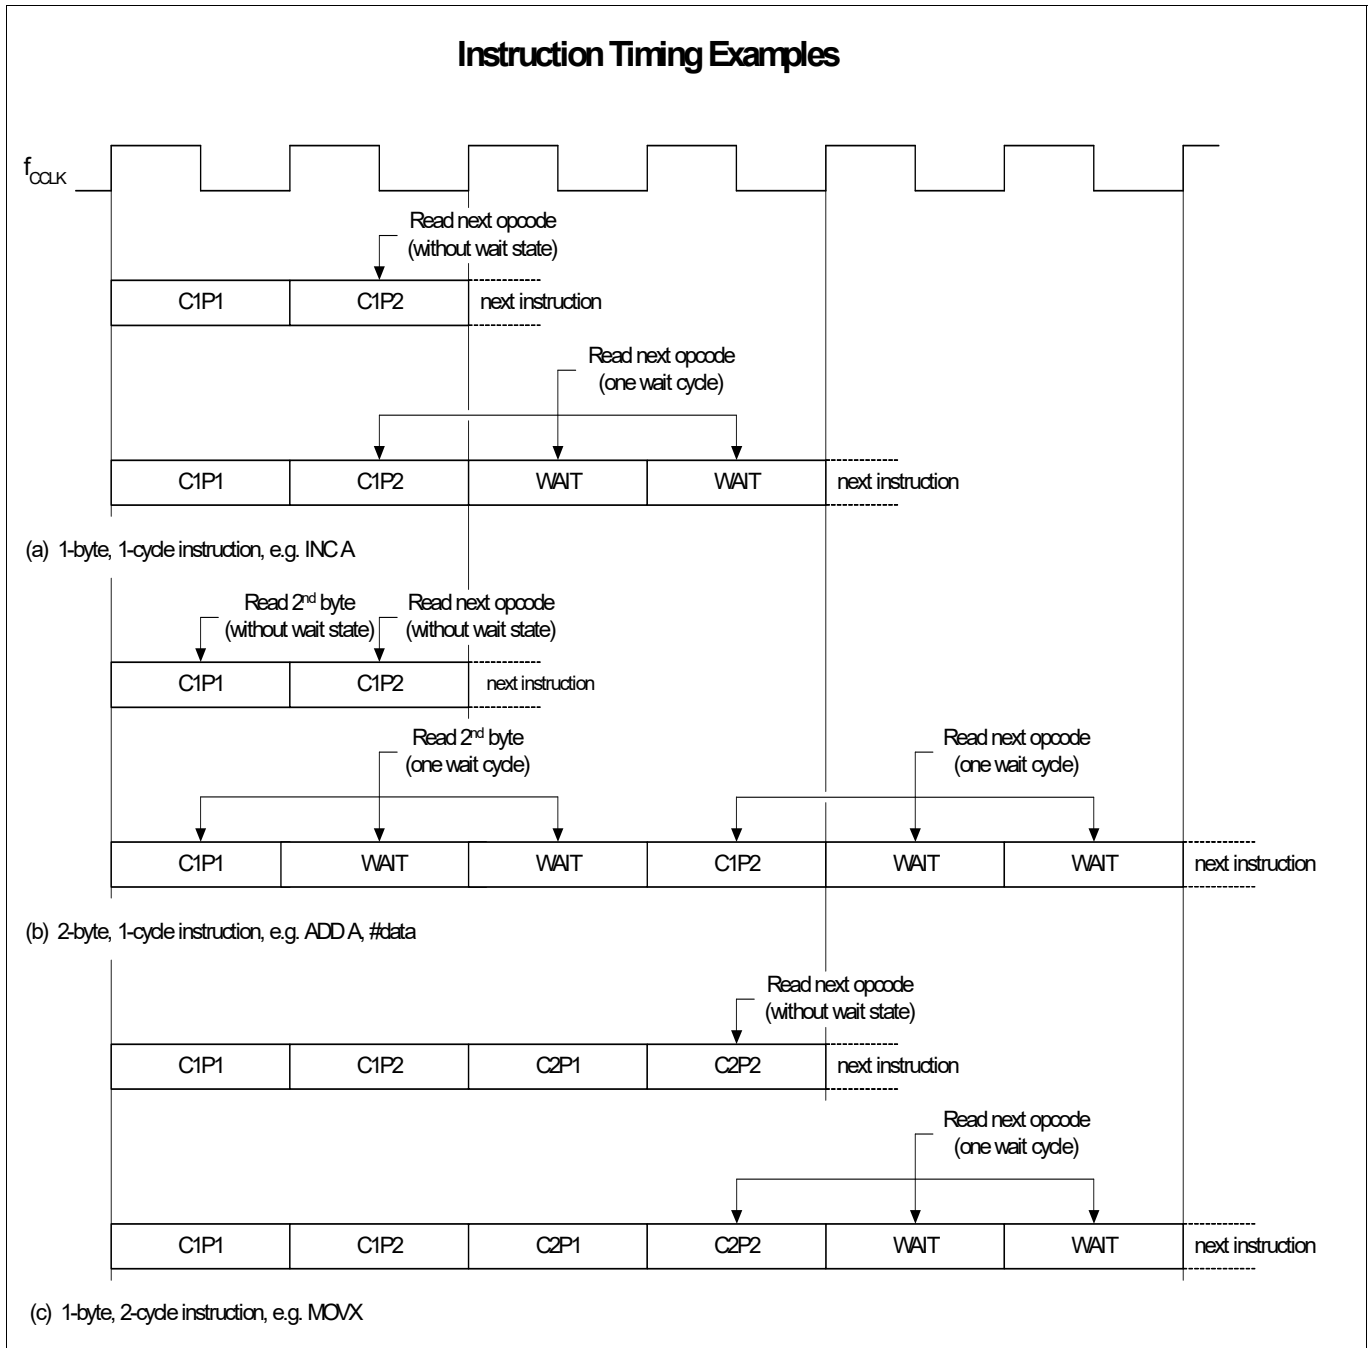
Instruction Timing Examples

$f_{CCLK}$

Read next opcode (without wait state)

| C1P1 | C1P2 | next instruction |
|---|---|---|

Read next opcode (one wait cycle)

| C1P1 | C1P2 | WAIT | WAIT | next instruction |
|---|---|---|---|---|

(a) 1-byte, 1-cycle instruction, e.g. INC A

Read 2$^{nd}$ byte (without wait state)

Read next opcode (without wait state)

| C1P1 | C1P2 | next instruction |
|---|---|---|

Read 2$^{nd}$ byte (one wait cycle)

Read next opcode (one wait cycle)

| C1P1 | WAIT | WAIT | C1P2 | WAIT | WAIT | next instruction |
|---|---|---|---|---|---|---|

(b) 2-byte, 1-cycle instruction, e.g. ADD A, #data

Read next opcode (without wait state)

| C1P1 | C1P2 | C2P1 | C2P2 | next instruction |
|---|---|---|---|---|

Read next opcode (one wait cycle)

| C1P1 | C1P2 | C2P1 | C2P2 | WAIT | WAIT | next instruction |
|---|---|---|---|---|---|---|

(c) 1-byte, 2-cycle instruction, e.g. MOVX